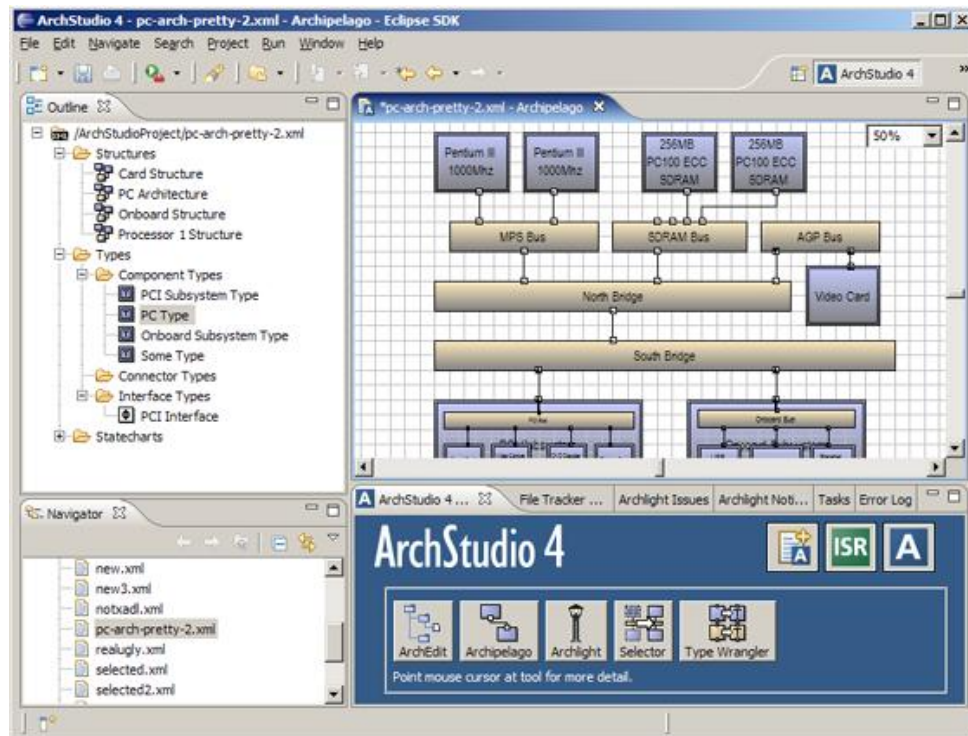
ArchStudio 4 - pc-arch-pretty-2.xml - Archipelago - Eclipse SDK

File Edit Navigate Search Project Run Window Help

ArchStudio 4

Outline

/ArchStudioProject/pc-arch-pretty-2.xml
Structures
Card Structure
PC Architecture
Onboard Structure
Processor 1 Structure
Types
Component Types
PCI Subsystem Type
PC Type
Onboard Subsystem Type
Some Type
Connector Types
Interface Types
PCI Interface
Statecharts

*pc-arch-pretty-2.xml - Archipelago

50%

Pentium III 1000Mhz

Pentium III 1000Mhz

256MB PC100 ECC SDRAM

256MB PC100 ECC SDRAM

MPS Bus

SDRAM Bus

AGP Bus

North Bridge

Video Card

South Bridge

PCI Bus

Onboard Bus

Navigator

new.xml
new3.xml
notxadl.xml
pc-arch-pretty-2.xml
realugly.xml
selected.xml
selected2.xml

ArchStudio 4 ...

File Tracker ...

Archlight Issues

Archlight Noti...

Tasks

Error Log

ArchStudio 4

ISR

A

ArchEdit

Archipelago

Archlight

Selector

Type Wrangler

Point mouse cursor at tool for more detail.